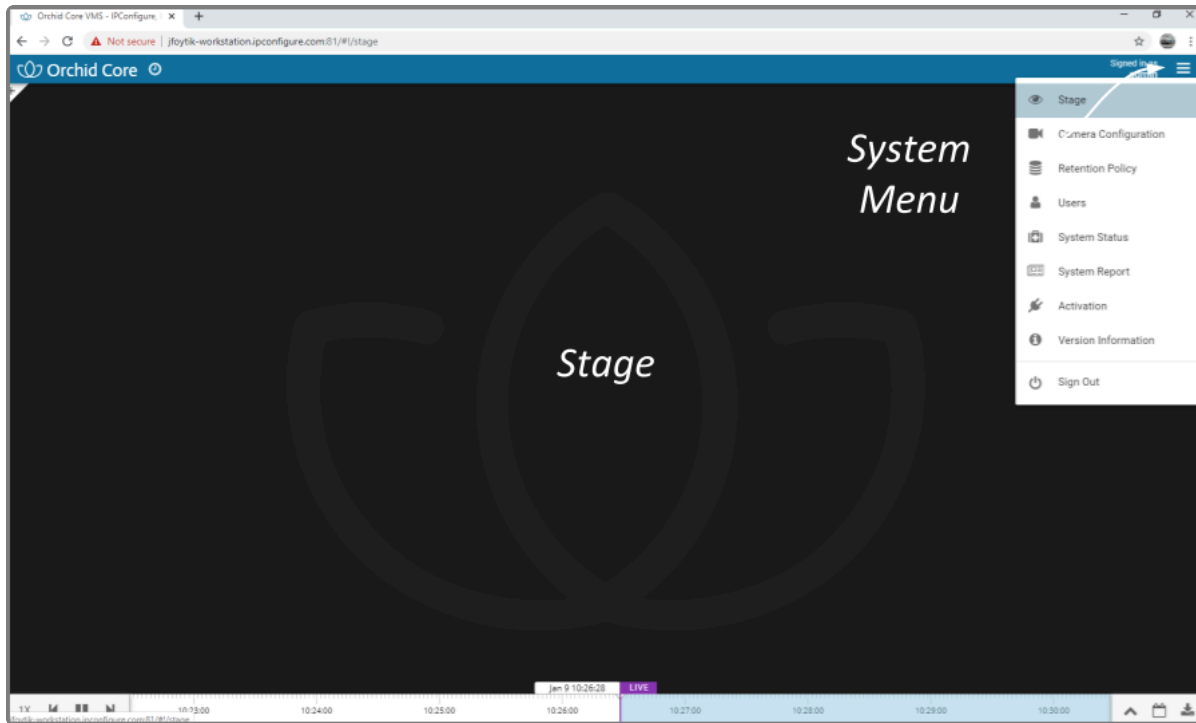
Orchid Core VMS - IPConfigure, I ×

Not secure | jfoytik-workstation.ipconfigure.com:81/#!/stage

Orchid Core

Signed in as

Stage
Camera Configuration
Retention Policy
Users
System Status
System Report
Activation
Version Information
Sign Out

System Menu

Stage

Jan 9 10:26:28 LIVE

1X

jfoytik-workstation.ipconfigure.com:81/#!/stage

10:23:00 10:24:00 10:25:00 10:26:00 10:27:00 10:28:00 10:29:00 10:30:00